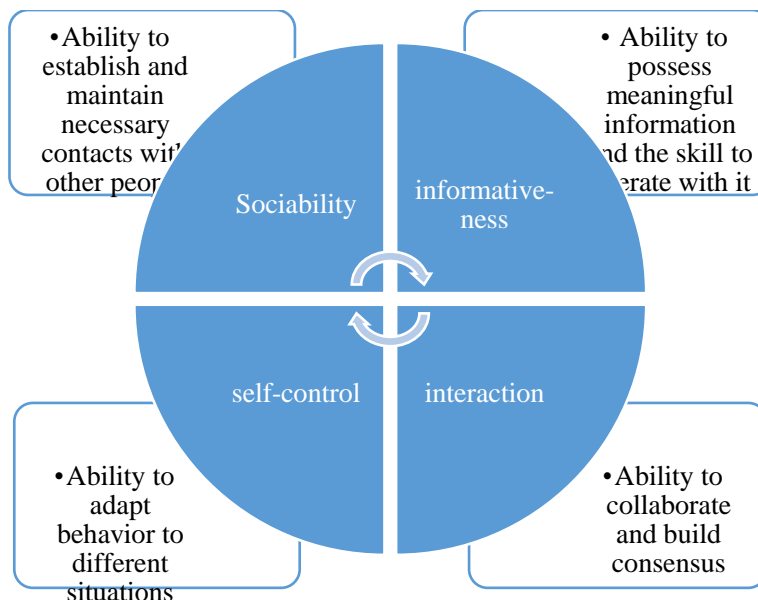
•Ability to establish and maintain necessary contacts wit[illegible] other peop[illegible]

• Ability to possess meaningful information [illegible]nd the skill to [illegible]erate with it

Sociability

informative-ness

self-control

interaction

•Ability to adapt behavior to different situations

•Ability to collaborate and build consensus